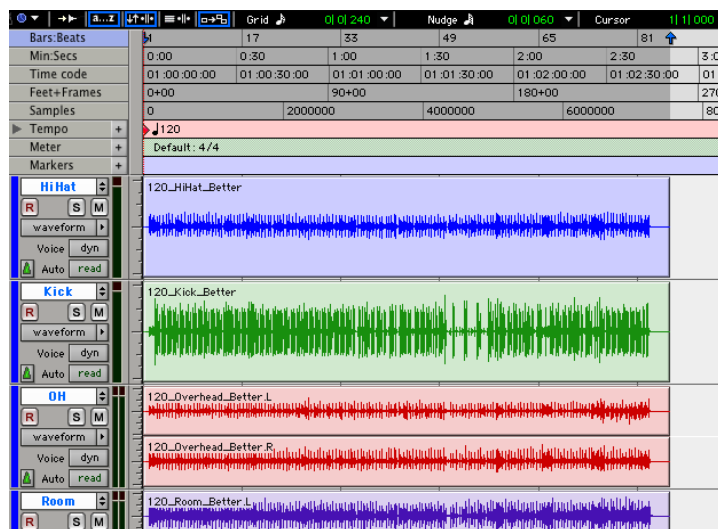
a...z Grid 0|0|240 Nudge 0|0|060 Cursor 1|1|000

| Bars:Beats | 1 | 17 | 33 | 49 | 65 | 81 |
|---|---|---|---|---|---|---|
| Min:Secs | 0:00 | 0:30 | 1:00 | 1:30 | 2:00 | 2:30 | 3:0 |
| Time code | 01:00:00:00 | 01:00:30:00 | 01:01:00:00 | 01:01:30:00 | 01:02:00:00 | 01:02:30:00 | 01 |
| Feet+Frames | 0+00 | 90+00 | 180+00 | 270 |
| Samples | 0 | 2000000 | 4000000 | 6000000 | 80 |

Tempo + 120
Meter + Default: 4/4
Markers +

HiHat
R S M
waveform
Voice dyn
Auto read
120_HiHat_Better

Kick
R S M
waveform
Voice dyn
Auto read
120_Kick_Better

OH
R S M
waveform
Voice dyn
Auto read
120_Overhead_Better.L
120_Overhead_Better.R

Room
R S M
120_Room_Better.L